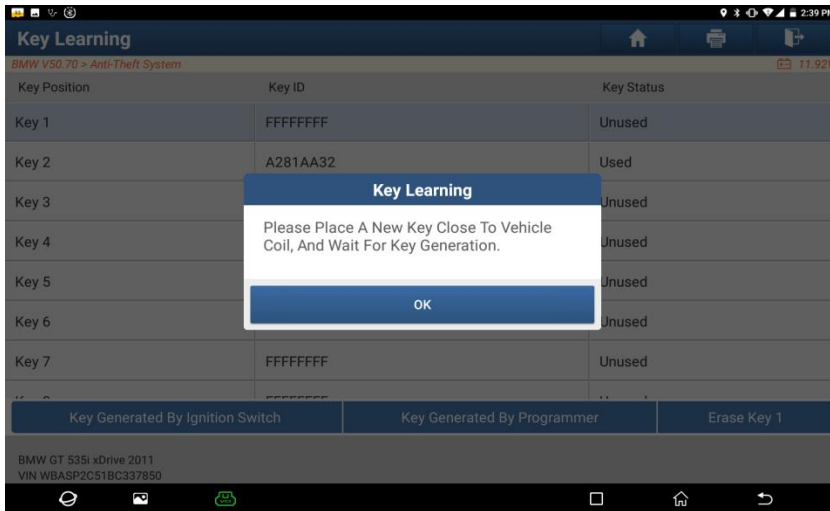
2:39 PM

Key Learning

BMW V50.70 > Anti-Theft System

11.92

| Key Position | Key ID | Key Status |
|---|---|---|
| Key 1 | FFFFFFFF | Unused |
| Key 2 | A281AA32 | Used |
| Key 3 | | Unused |
| Key 4 | | Unused |
| Key 5 | | Unused |
| Key 6 | | Unused |
| Key 7 | FFFFFFFF | Unused |

Key Learning

Please Place A New Key Close To Vehicle Coil, And Wait For Key Generation.

OK

Key Generated By Ignition Switch

Key Generated By Programmer

Erase Key 1

BMW GT 535i xDrive 2011
VIN WBASP2C51BC337850